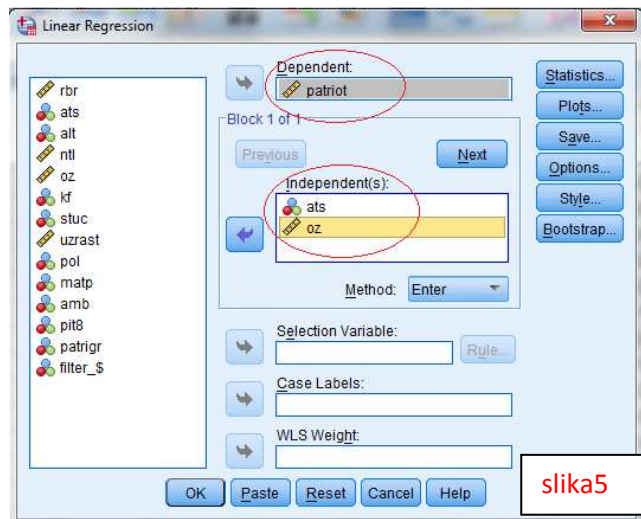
Linear Regression

rbr
ats
alt
ntl
oz
kf
stuc
uzrast
pol
matp
amb
pit8
patrigr
filter_$

Dependent:
patriot

Block 1 of 1

Previous

Next

Independent(s):
ats
oz

Method: Enter

Selection Variable:

Rule...

Case Labels:

WLS Weight:

Statistics...
Plots...
Save...
Options...
Style...
Bootstrap...

OK
Paste
Reset
Cancel
Help

slika5